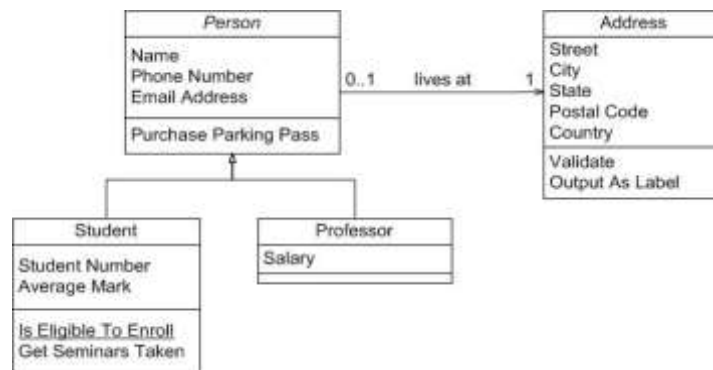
Person

Name
Phone Number
Email Address

Purchase Parking Pass

0..1 lives at 1

Address

Street
City
State
Postal Code
Country

Validate
Output As Label

Student

Student Number
Average Mark

Is Eligible To Enroll
Get Seminars Taken

Professor

Salary